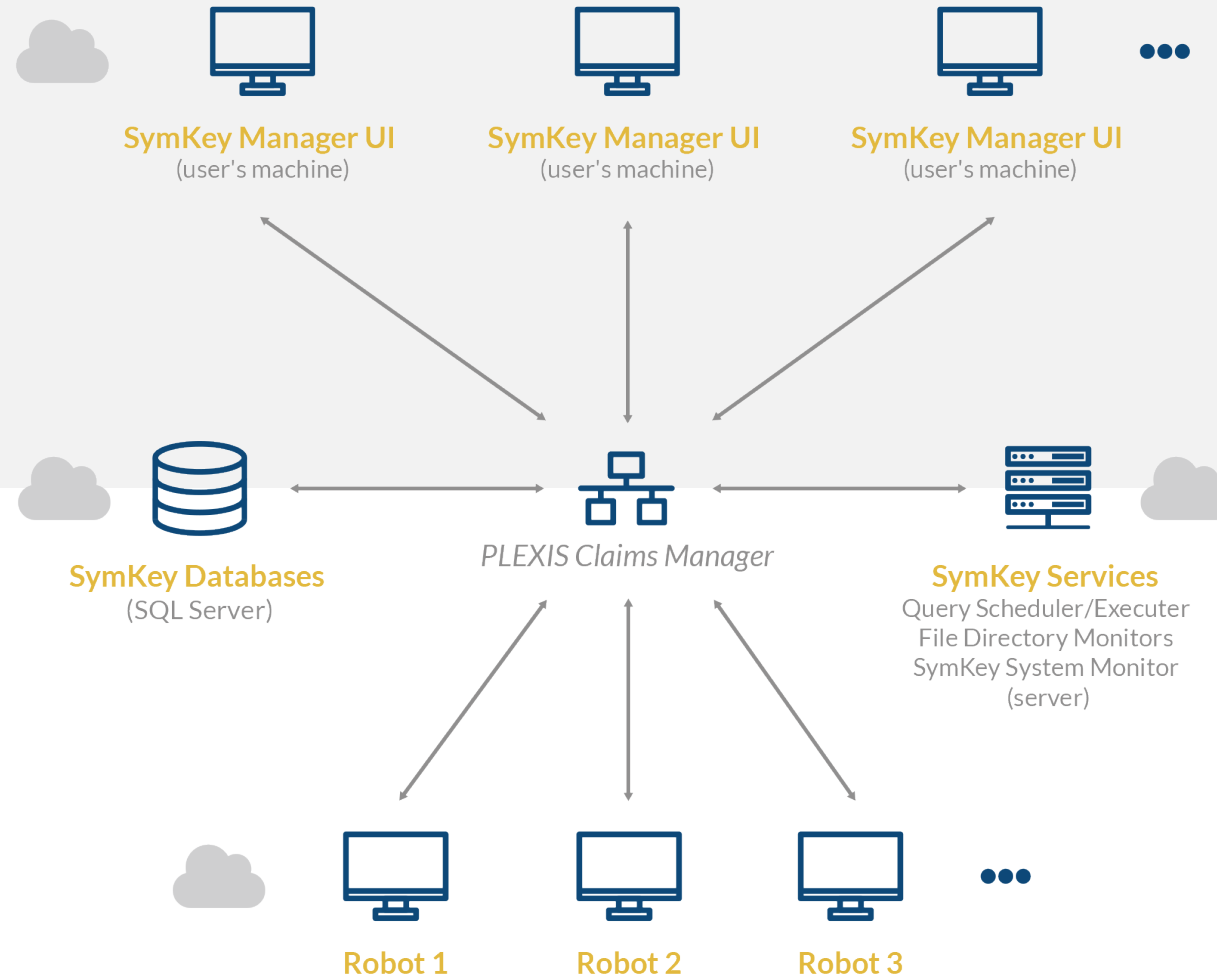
SymKey Manager UI
(user's machine)

SymKey Manager UI
(user's machine)

SymKey Manager UI
(user's machine)

SymKey Databases
(SQL Server)

PLEXIS Claims Manager

SymKey Services
Query Scheduler/Executer
File Directory Monitors
SymKey System Monitor
(server)

Robot 1

Robot 2

Robot 3